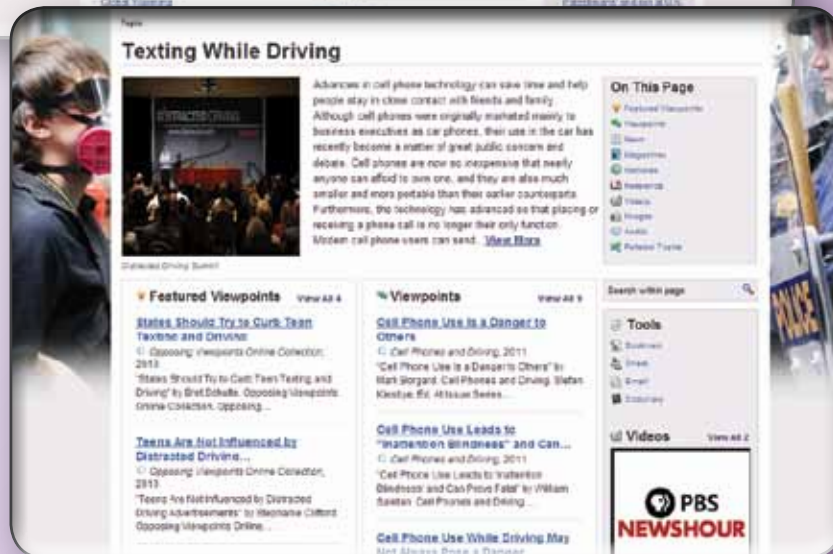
Topic

Texting While Driving

Advances in cell phone technology can save time and help people stay in close contact with friends and family. Although cell phones were originally marketed mainly to business executives as car phones, their use in the car has recently become a matter of great public concern and debate. Cell phones are now so inexpensive that nearly anyone can afford to own one, and they are also much smaller and more portable than their earlier counterparts. Furthermore, the technology has advanced so that placing or receiving a phone call is no longer their only function. Modern cell phone users can send... View More

Distracted Driving Summit

On This Page
Featured Viewpoints
Viewpoints
News
Magazines
Journals
Reference
Videos
Images
Audio
Related Topics

Featured Viewpoints View All 4

States Should Try to Curb Teen Texting and Driving
Opposing Viewpoints Online Collection, 2013
"States Should Try to Curb Teen Texting and Driving" by Bret Schulte. Opposing Viewpoints Online Collection. Opposing...

Teens Are Not Influenced by Distracted Driving...
Opposing Viewpoints Online Collection, 2013
"Teens Are Not Influenced by Distracted Driving Advertisements" by Stephanie Clifford. Opposing Viewpoints Online...

Viewpoints View All 9

Cell Phone Use Is a Danger to Others
Cell Phones and Driving, 2011
"Cell Phone Use Is a Danger to Others" by Mark Borgard. Cell Phones and Driving. Stefan Kiesbye, Ed. At Issue Series...

Cell Phone Use Leads to "Inattention Blindness" and Can...
Cell Phones and Driving, 2011
"Cell Phone Use Leads to 'Inattention Blindness' and Can Prove Fatal" by William Saletan. Cell Phones and Driving...

Cell Phone Use While Driving May Not Always Pose a Danger

Search within page

Tools
Bookmark
Share
Email
Download

Videos View All 2

PBS NEWSHOUR

POLICE